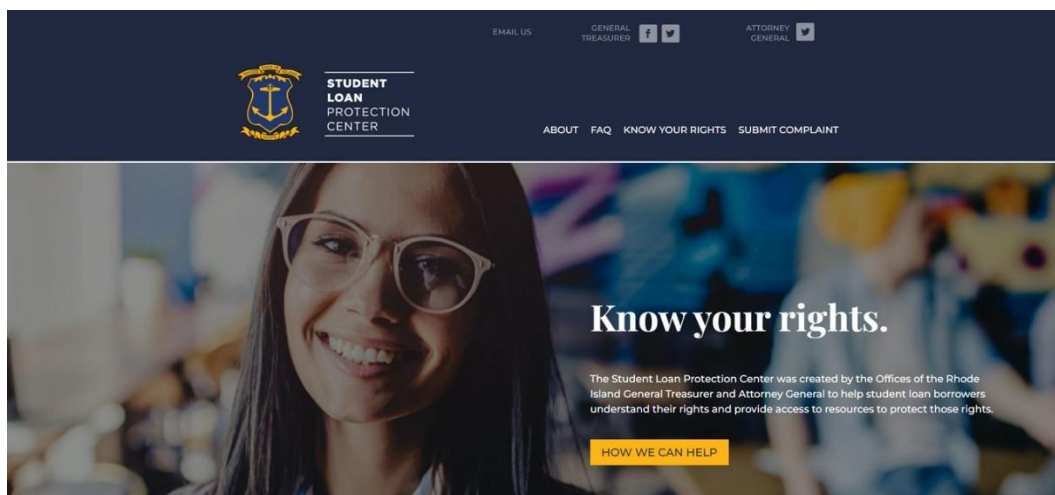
EMAIL US

GENERAL TREASURER

ATTORNEY GENERAL

STUDENT LOAN PROTECTION CENTER

ABOUT FAQ KNOW YOUR RIGHTS SUBMIT COMPLAINT

Know your rights.

The Student Loan Protection Center was created by the Offices of the Rhode Island General Treasurer and Attorney General to help student loan borrowers understand their rights and provide access to resources to protect those rights.

HOW WE CAN HELP